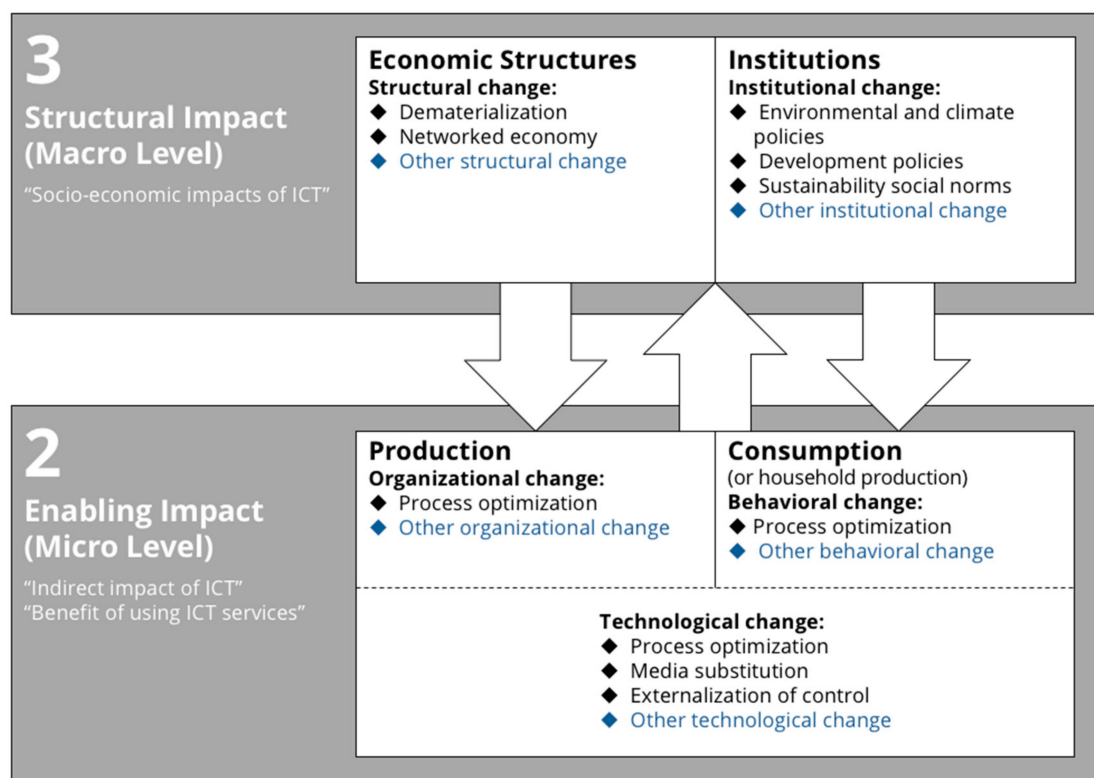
3
Structural Impact (Macro Level)
"Socio-economic impacts of ICT"

Economic Structures
Structural change:
◆ Dematerialization
◆ Networked economy
◆ Other structural change

Institutions
Institutional change:
◆ Environmental and climate policies
◆ Development policies
◆ Sustainability social norms
◆ Other institutional change

2
Enabling Impact (Micro Level)
"Indirect impact of ICT"
"Benefit of using ICT services"

Production
Organizational change:
◆ Process optimization
◆ Other organizational change

Consumption
(or household production)
Behavioral change:
◆ Process optimization
◆ Other behavioral change

Technological change:
◆ Process optimization
◆ Media substitution
◆ Externalization of control
◆ Other technological change